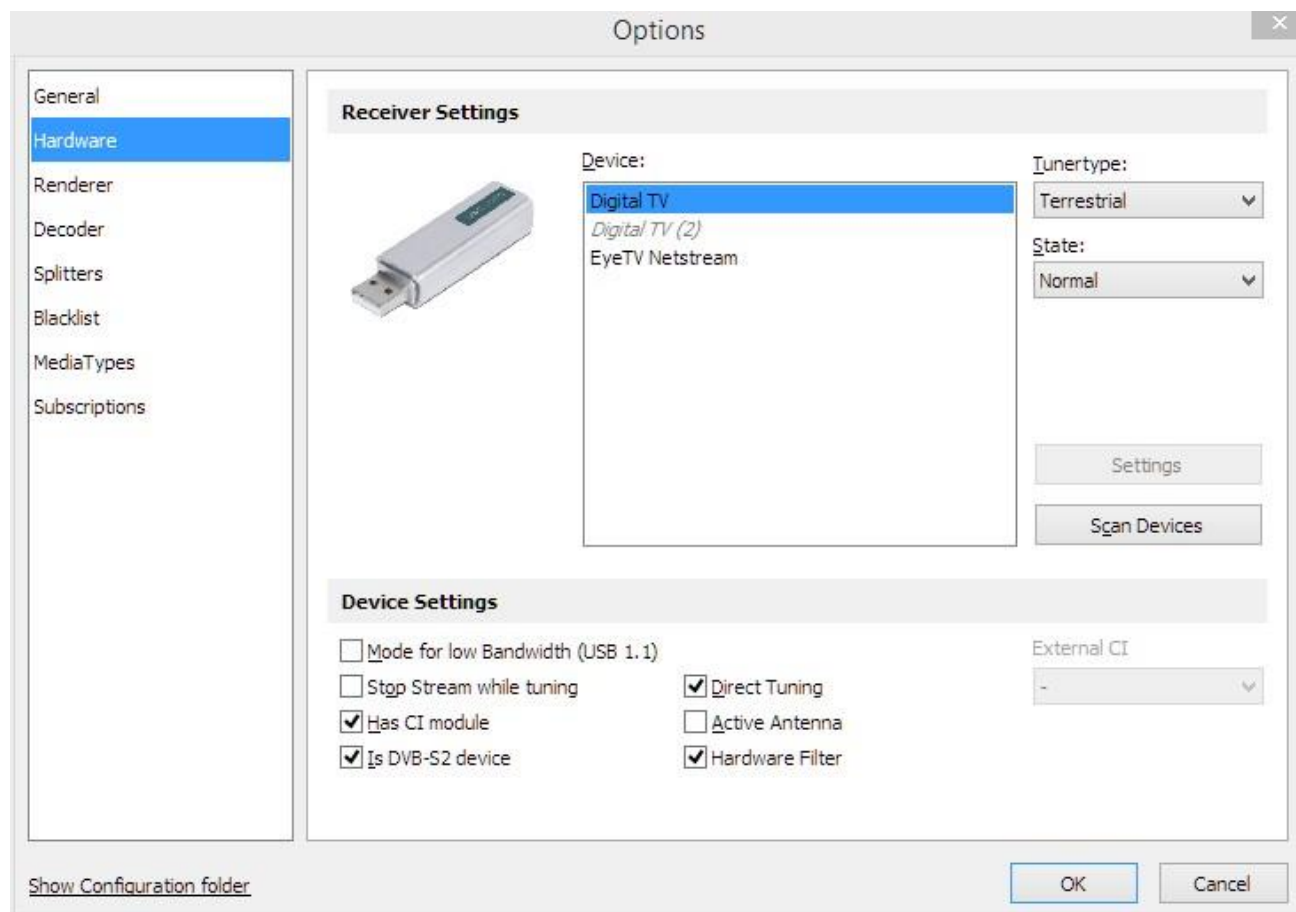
Options

General
Hardware
Renderer
Decoder
Splitters
Blacklist
MediaTypes
Subscriptions

Receiver Settings

Device:
Digital TV
Digital TV (2)
EyeTV Netstream

Tunertype:
Terrestrial
State:
Normal

Settings
Scan Devices

Device Settings

Mode for low Bandwidth (USB 1.1)
Stop Stream while tuning
Has CI module
Is DVB-S2 device
Direct Tuning
Active Antenna
Hardware Filter

External CI
-

Show Configuration folder

OK
Cancel